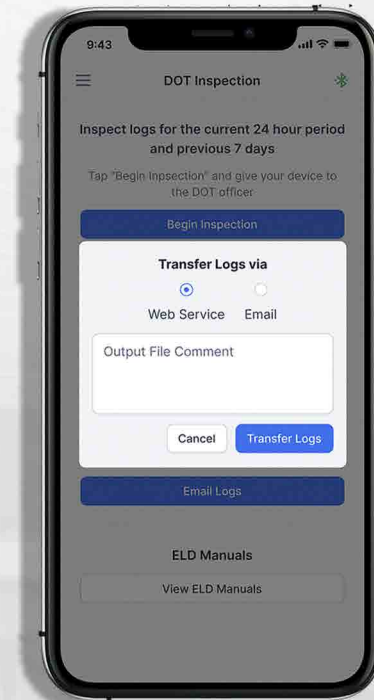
9:43

DOT Inspection

Inspect logs for the current 24 hour period and previous 7 days

Tap "Begin Inpsection" and give your device to the DOT officer

Begin Inspection

Transfer Logs via

Web Service

Email

Output File Comment

Cancel

Transfer Logs

Email Logs

ELD Manuals

View ELD Manuals